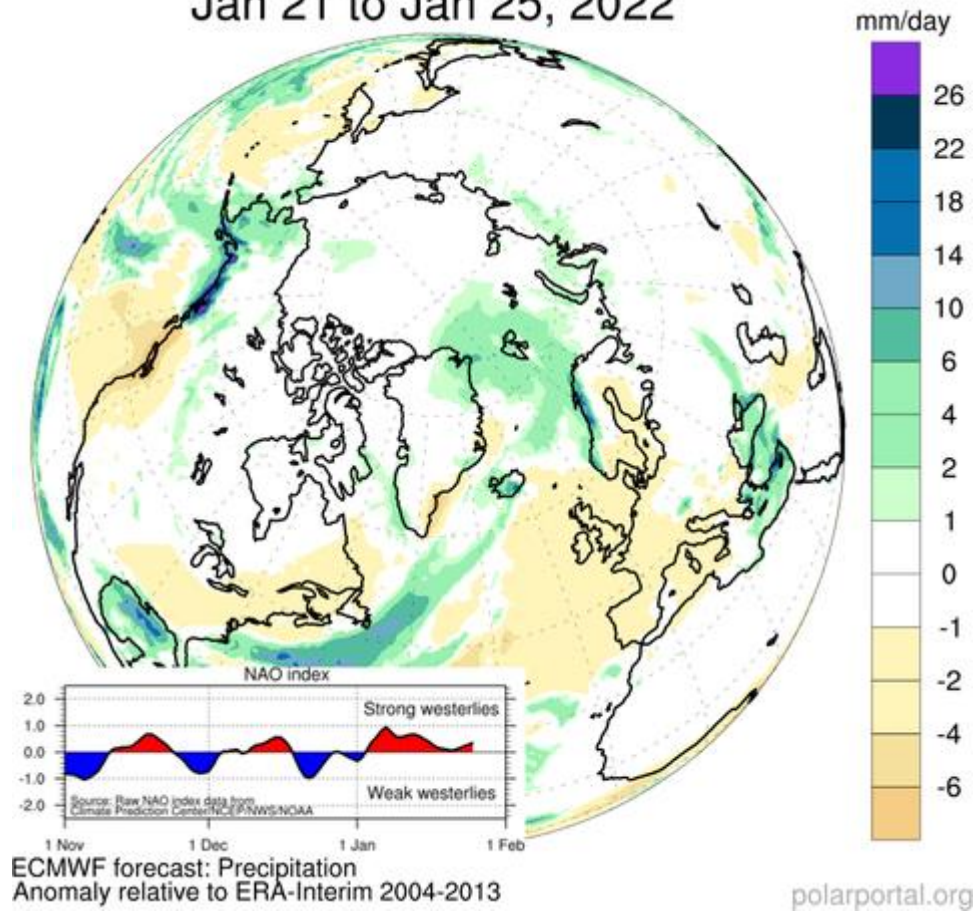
Jan 21 to Jan 25, 2022

mm/day
26
22
18
14
10
6
4
2
1
0
-1
-2
-4
-6

NAO index
2.0
1.0
0.0
-1.0
-2.0
Strong westerlies
Weak westerlies
Source: Raw NAO index data from Climate Prediction Center/NCEP/NWS/NOAA
1 Nov
1 Dec
1 Jan
1 Feb

ECMWF forecast: Precipitation
Anomaly relative to ERA-Interim 2004-2013

polarportal.org